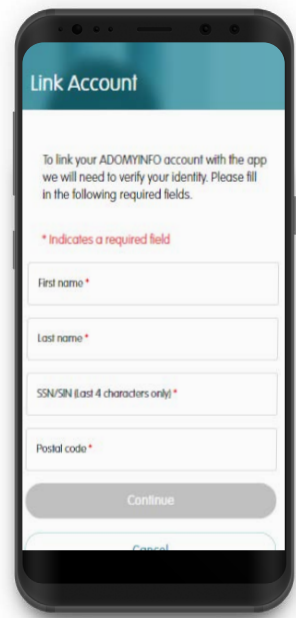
Link Account

To link your ADOMYINFO account with the app we will need to verify your identity. Please fill in the following required fields.

* Indicates a required field

First name *

Last name *

SSN/SIN (Last 4 characters only) *

Postal code *

Continue

Cancel